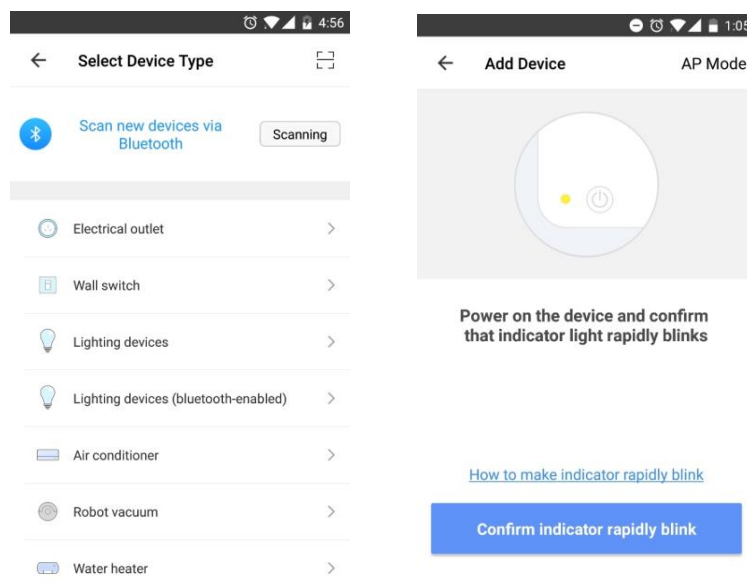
4:56

Select Device Type

Scan new devices via Bluetooth

Scanning

Electrical outlet

Wall switch

Lighting devices

Lighting devices (bluetooth-enabled)

Air conditioner

Robot vacuum

Water heater

1:05

Add Device

AP Mode

Power on the device and confirm that indicator light rapidly blinks

How to make indicator rapidly blink

Confirm indicator rapidly blink